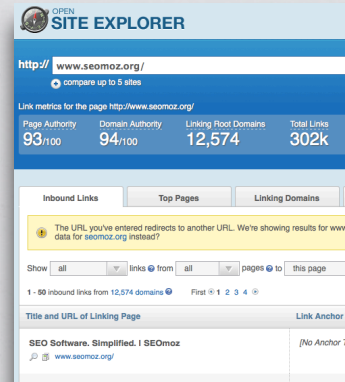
OPEN
SITE EXPLORER

http:// www.seomoz.org/
compare up to 5 sites

Link metrics for the page http://www.seomoz.org/

| Page Authority | Domain Authority | Linking Root Domains | Total Links |
|---|---|---|---|
| 93/100 | 94/100 | 12,574 | 302k |

Inbound Links | Top Pages | Linking Domains

The URL you've entered redirects to another URL. We're showing results for www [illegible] data for seomoz.org instead?

Show all links from all pages to this page

1 - 50 inbound links from 12,574 domains
First 1 2 3 4

Title and URL of Linking Page | Link Anchor

SEO Software. Simplified. I SEOmoz
www.seomoz.org/
[No Anchor T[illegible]